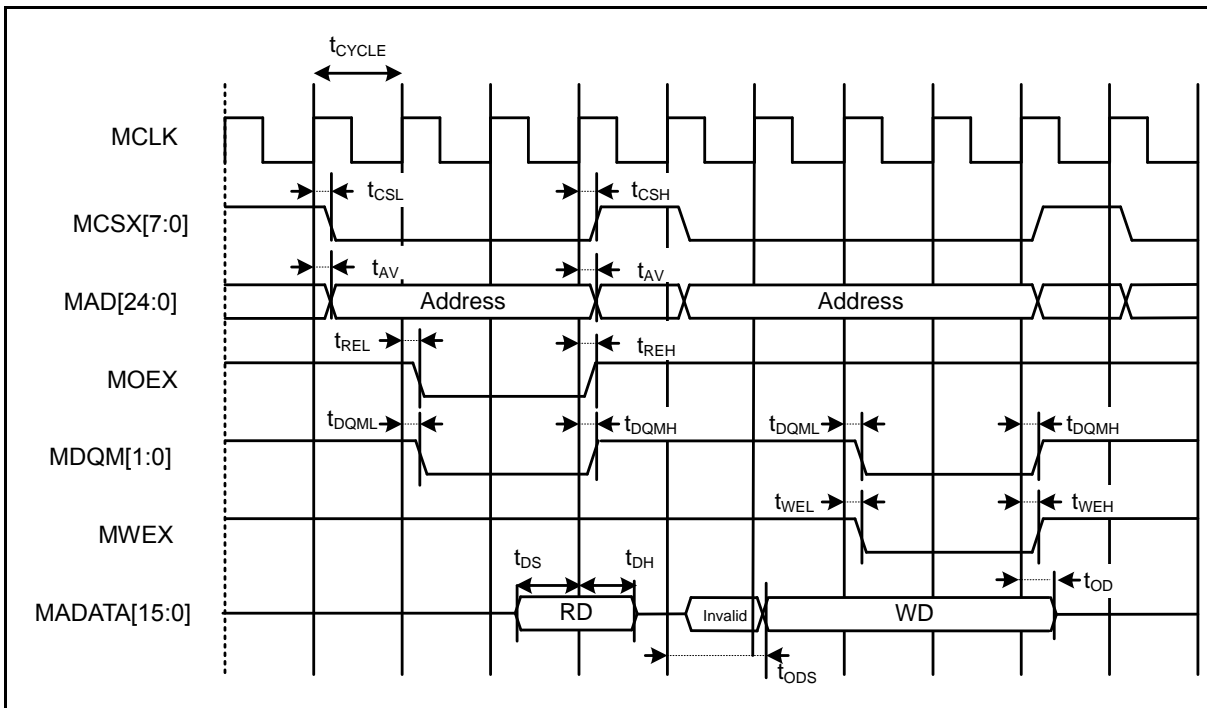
$t_{CYCLE}$

MCLK

$t_{CSL}$ $t_{CSH}$

MCSX[7:0]

$t_{AV}$ $t_{AV}$

MAD[24:0]

Address

Address

$t_{REL}$ $t_{REH}$

MOEX

$t_{DQML}$ $t_{DQMH}$ $t_{DQML}$ $t_{DQMH}$

MDQM[1:0]

$t_{WEL}$ $t_{WEH}$

MWEX

$t_{DS}$ $t_{DH}$ $t_{OD}$

MADATA[15:0]

RD

Invalid

WD

$t_{ODS}$